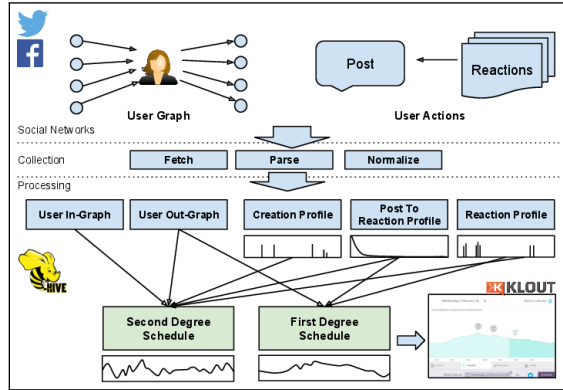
Post

Reactions

User Graph

User Actions

Social Networks

Collection

Fetch

Parse

Normalize

Processing

User In-Graph

User Out-Graph

Creation Profile

Post To Reaction Profile

Reaction Profile

HIVE

Second Degree Schedule

First Degree Schedule

KLOUT